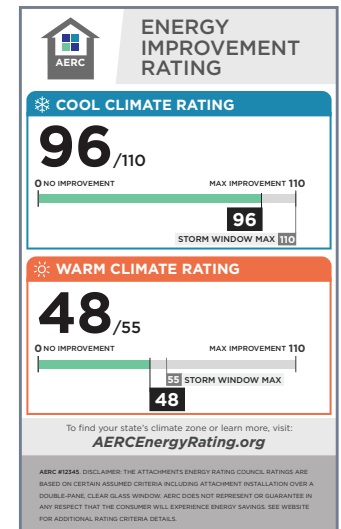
AERC

ENERGY IMPROVEMENT RATING

COOL CLIMATE RATING

96/110

0 NO IMPROVEMENT

MAX IMPROVEMENT 110

96

STORM WINDOW MAX 110

WARM CLIMATE RATING

48/55

0 NO IMPROVEMENT

MAX IMPROVEMENT 110

55 STORM WINDOW MAX

48

To find your state's climate zone or learn more, visit:

AERCEnergyRating.org

AERC #12345. DISCLAIMER: THE ATTACHMENTS ENERGY RATING COUNCIL RATINGS ARE BASED ON CERTAIN ASSUMED CRITERIA INCLUDING ATTACHMENT INSTALLATION OVER A DOUBLE-PANE, CLEAR GLASS WINDOW. AERC DOES NOT REPRESENT OR GUARANTEE IN ANY RESPECT THAT THE CONSUMER WILL EXPERIENCE ENERGY SAVINGS. SEE WEBSITE FOR ADDITIONAL RATING CRITERIA DETAILS.